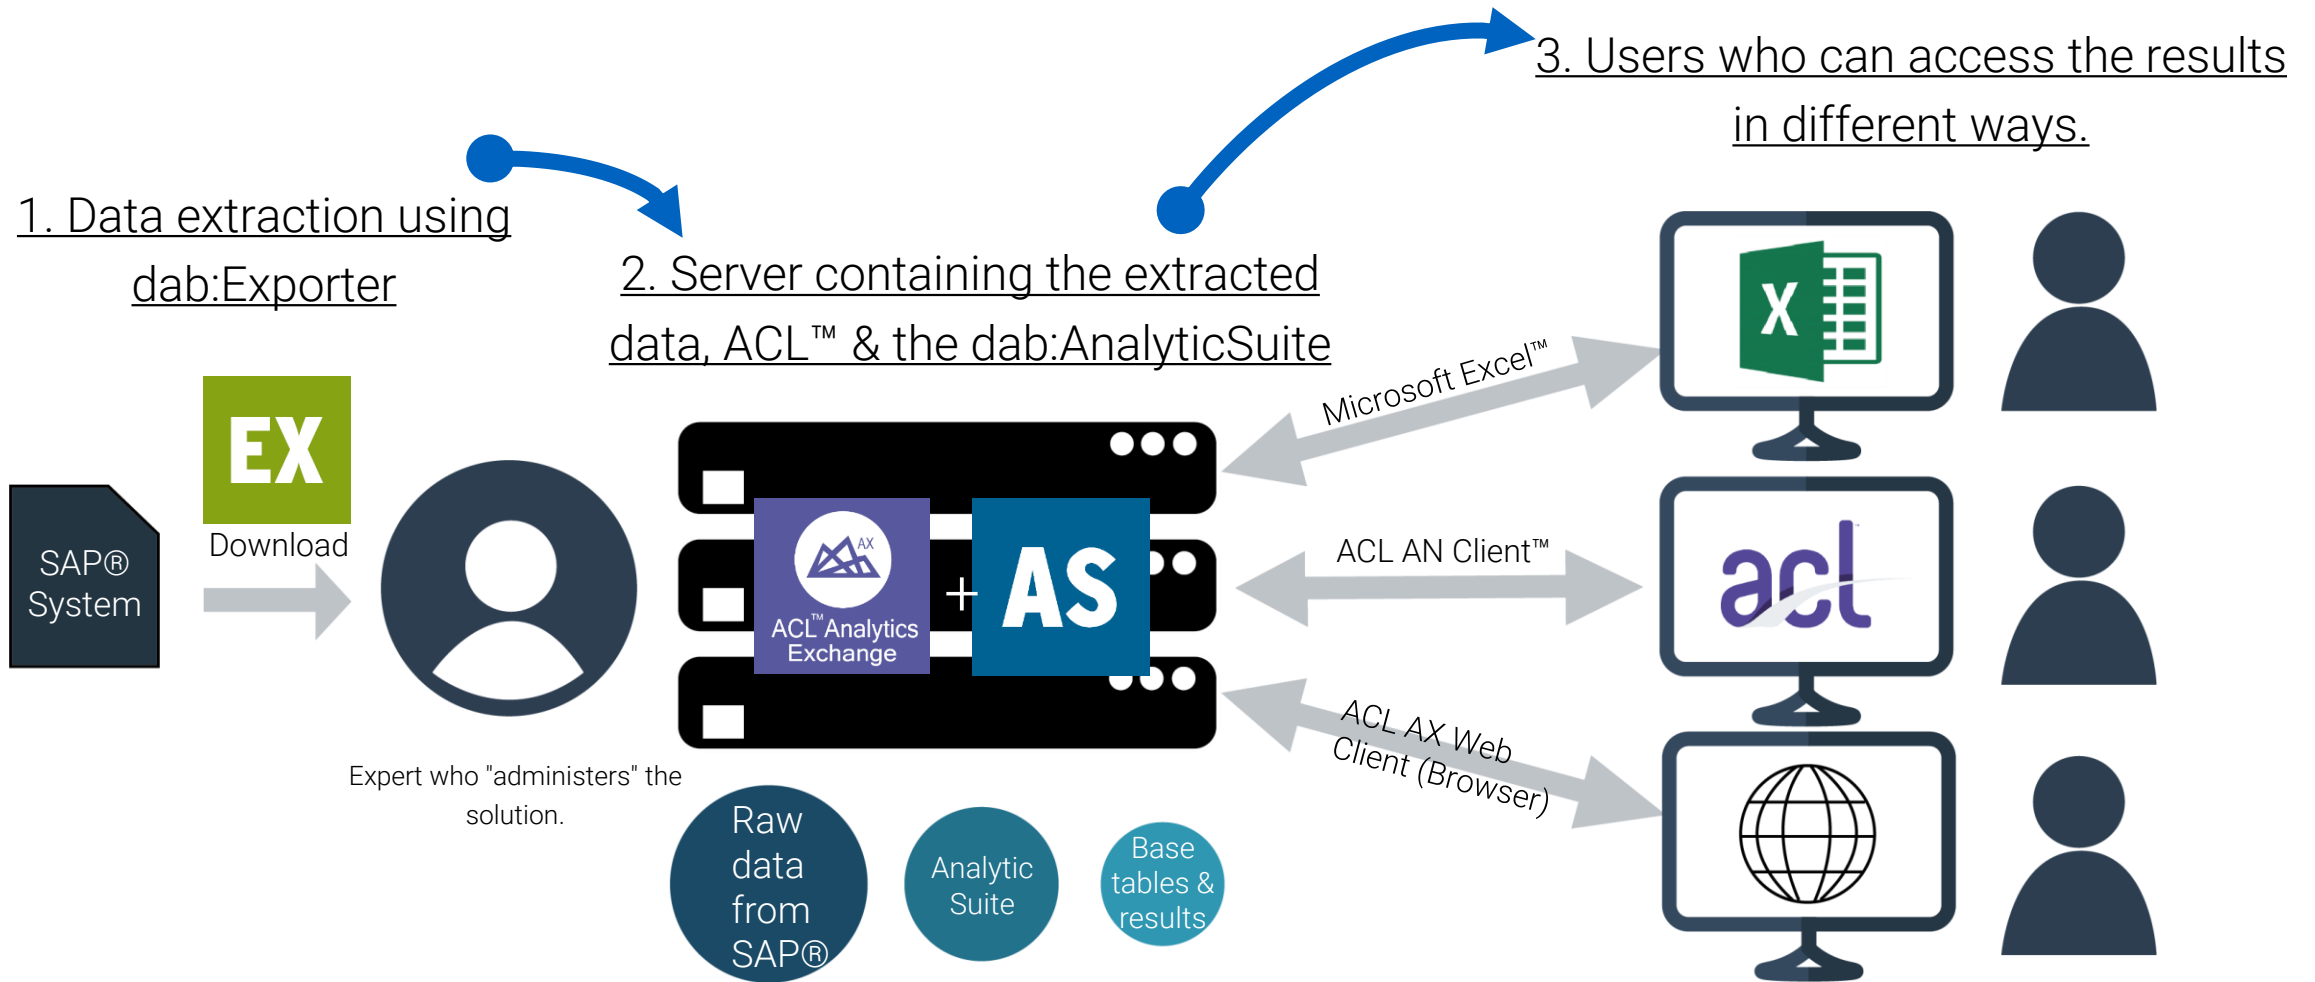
1. Data extraction using dab:Exporter

2. Server containing the extracted data, ACL™ & the dab:AnalyticSuite

3. Users who can access the results in different ways.

SAP® System

EX

Download

Expert who "administers" the solution.

AX

ACL™ Analytics Exchange

+

AS

Raw data from SAP®

Analytic Suite

Base tables & results

Microsoft Excel™

ACL AN Client™

ACL AX Web Client (Browser)

X

acl